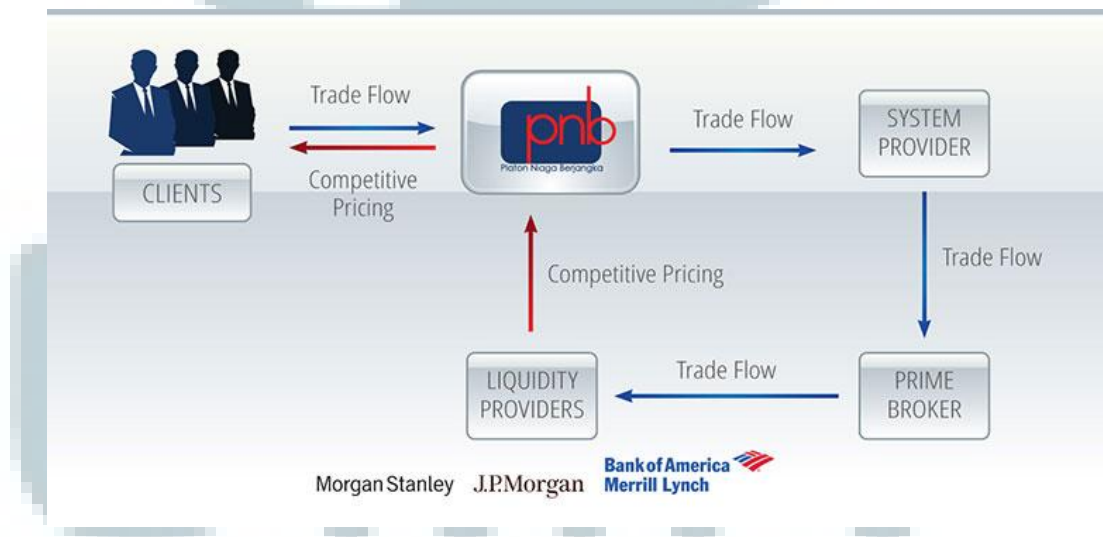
Trade Flow

Competitive Pricing

CLIENTS

pnb

Platon Niaga Berjangka

Trade Flow

SYSTEM PROVIDER

Trade Flow

Competitive Pricing

LIQUIDITY PROVIDERS

Trade Flow

PRIME BROKER

Morgan Stanley

J.P.Morgan

Bank of America Merrill Lynch